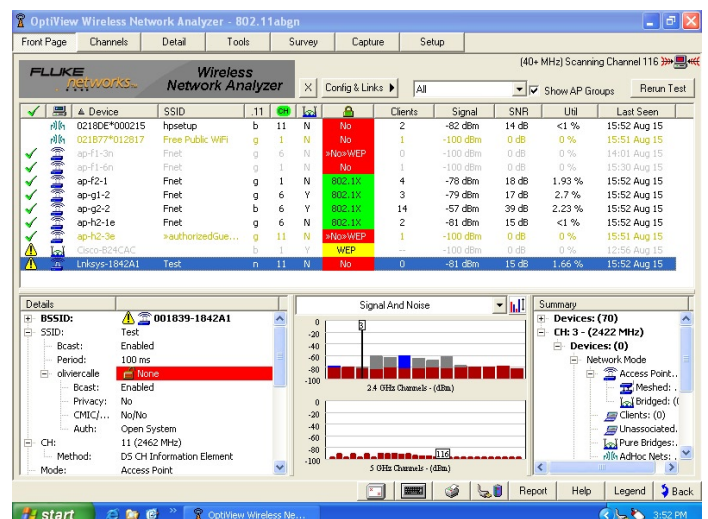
OptiView Wireless Network Analyzer - 802.11abgn

Front Page | Channels | Detail | Tools | Survey | Capture | Setup

(40+ MHz) Scanning Channel 116

FLUKE networks. Wireless Network Analyzer

Config & Links | All | Show AP Groups | Rerun Test

| Device | SSID | .11 | CH | | | Clients | Signal | SNR | Util | Last Seen |
|---|---|---|---|---|---|---|---|---|---|---|
| 0218DE*000215 | hpsetup | b | 11 | N | No | 2 | -82 dBm | 14 dB | <1 % | 15:52 Aug 15 |
| 021B77*012817 | Free Public WiFi | g | 1 | N | No | 1 | -100 dBm | 0 dB | 0 % | 15:51 Aug 15 |
| ap-f1-3n | Fnet | g | 6 | N | »No»WEP | 0 | -100 dBm | 0 dB | 0 % | 14:01 Aug 15 |
| ap-f1-6n | Fnet | g | 1 | N | No | 1 | -100 dBm | 0 dB | 0 % | 15:30 Aug 15 |
| ap-f2-1 | Fnet | g | 1 | N | 802.1X | 4 | -78 dBm | 18 dB | 1.93 % | 15:52 Aug 15 |
| ap-g1-2 | Fnet | g | 6 | Y | 802.1X | 3 | -79 dBm | 17 dB | 2.7 % | 15:52 Aug 15 |
| ap-g2-2 | Fnet | b | 6 | Y | 802.1X | 14 | -57 dBm | 39 dB | 2.23 % | 15:52 Aug 15 |
| ap-h2-1e | Fnet | g | 6 | N | 802.1X | 2 | -81 dBm | 15 dB | <1 % | 15:52 Aug 15 |
| ap-h2-3e | »authorizedGue... | g | 11 | N | »No»WEP | 1 | -100 dBm | 0 dB | 0 % | 15:51 Aug 15 |
| Cisco-B24CAC | | b | 1 | Y | WEP | -- | -100 dBm | 0 dB | 0 % | 12:56 Aug 15 |
| Lnksys-1842A1 | Test | n | 11 | N | No | 0 | -81 dBm | 15 dB | 1.66 % | 15:52 Aug 15 |

Details
BSSID: 001839-1842A1
SSID: Test
Bcast: Enabled
Period: 100 ms
oliviercalle: None
Bcast: Enabled
Privacy: No
CMIC/...: No/No
Auth: Open System
CH: 11 (2462 MHz)
Method: DS CH Information Element
Mode: Access Point

Signal And Noise
0
-20
-40
-60
-80
-100
3
2.4 GHz Channels - (dBm)
0
-20
-40
-60
-80
-100
116
5 GHz Channels - (dBm)

Summary
Devices: (70)
CH: 3 - (2422 MHz)
Devices: (0)
Network Mode
Access Point...
Meshed: .
Bridged: (
Clients: (0)
Unassociated...
Pure Bridges:..
AdHoc Nets:

Report | Help | Legend | Back

start | OptiView Wireless Ne... | 3:52 PM